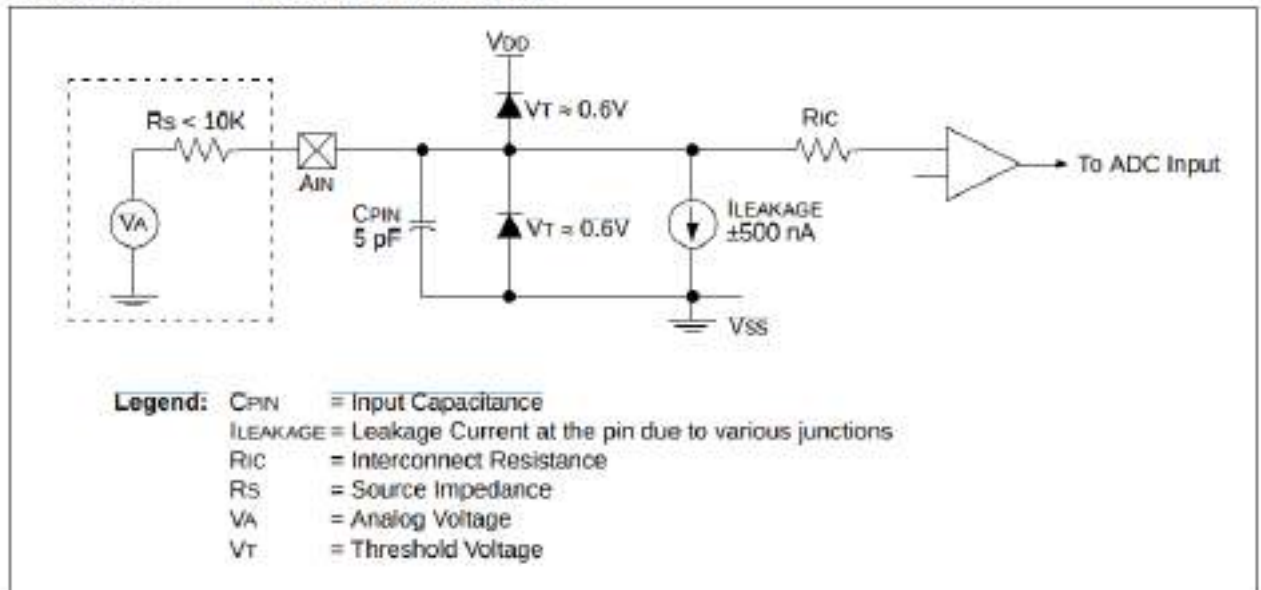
VDD

RS < 10K

VT ≈ 0.6V

RIC

To ADC Input

AIN

VA

CPIN
5 pF

VT ≈ 0.6V

ILEAKAGE
±500 nA

VSS

Legend: CPIN = Input Capacitance
ILEAKAGE = Leakage Current at the pin due to various junctions
RIC = Interconnect Resistance
RS = Source Impedance
VA = Analog Voltage
VT = Threshold Voltage